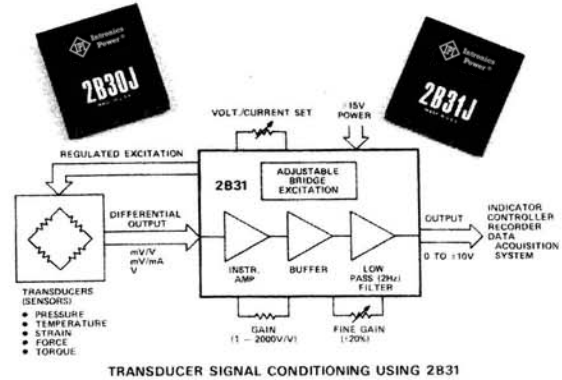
Intronics Power®

2B30J

2B31J

VOLT./CURRENT SET

±15V POWER

REGULATED EXCITATION

2B31

ADJUSTABLE BRIDGE EXCITATION

DIFFERENTIAL OUTPUT

mV/V
mV/mA
V

OUTPUT

0 TO ±10V

INDICATOR
CONTROLLER
RECORDER
DATA ACQUISITION SYSTEM

INSTR. AMP

BUFFER

LOW PASS (2Hz) FILTER

TRANSDUCERS (SENSORS)
• PRESSURE
• TEMPERATURE
• STRAIN
• FORCE
• TORQUE

GAIN (1 – 2000V/V)

FINE GAIN (±20%)

TRANSDUCER SIGNAL CONDITIONING USING 2B31